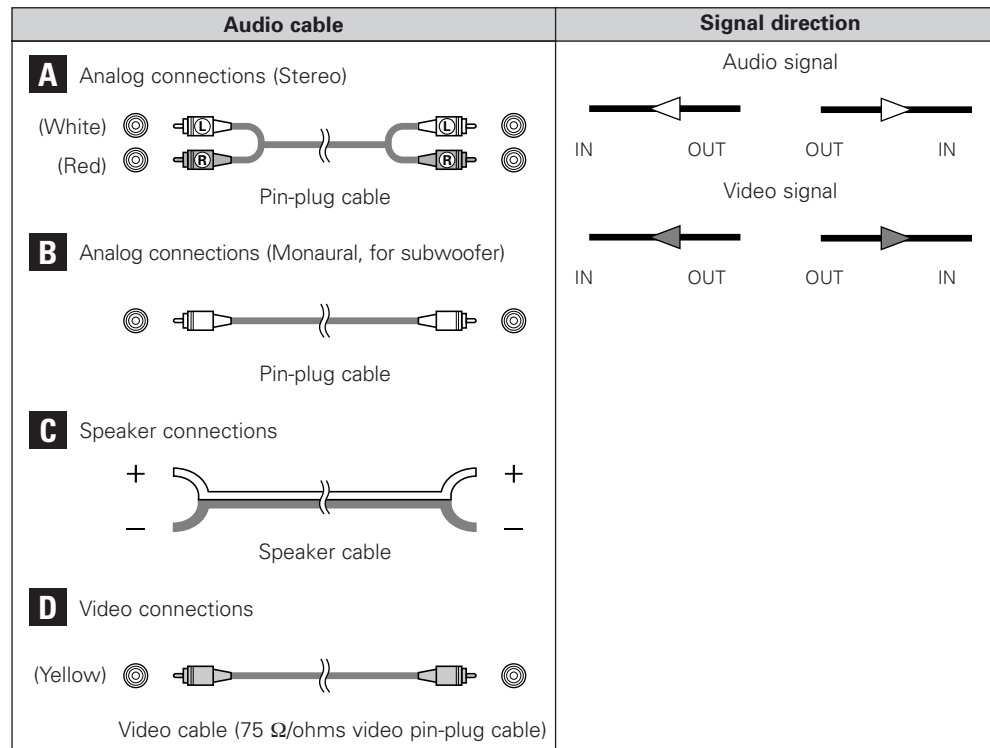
| Audio cable | Signal direction |
|---|---|
| **A** Analog connections (Stereo)<br>(White) L L<br>(Red) R R<br>Pin-plug cable<br>**B** Analog connections (Monaural, for subwoofer)<br>Pin-plug cable<br>**C** Speaker connections<br>+ +<br>– –<br>Speaker cable<br>**D** Video connections<br>(Yellow)<br>Video cable (75 $\Omega$/ohms video pin-plug cable) | Audio signal<br>IN OUT OUT IN<br>Video signal<br>IN OUT OUT IN |